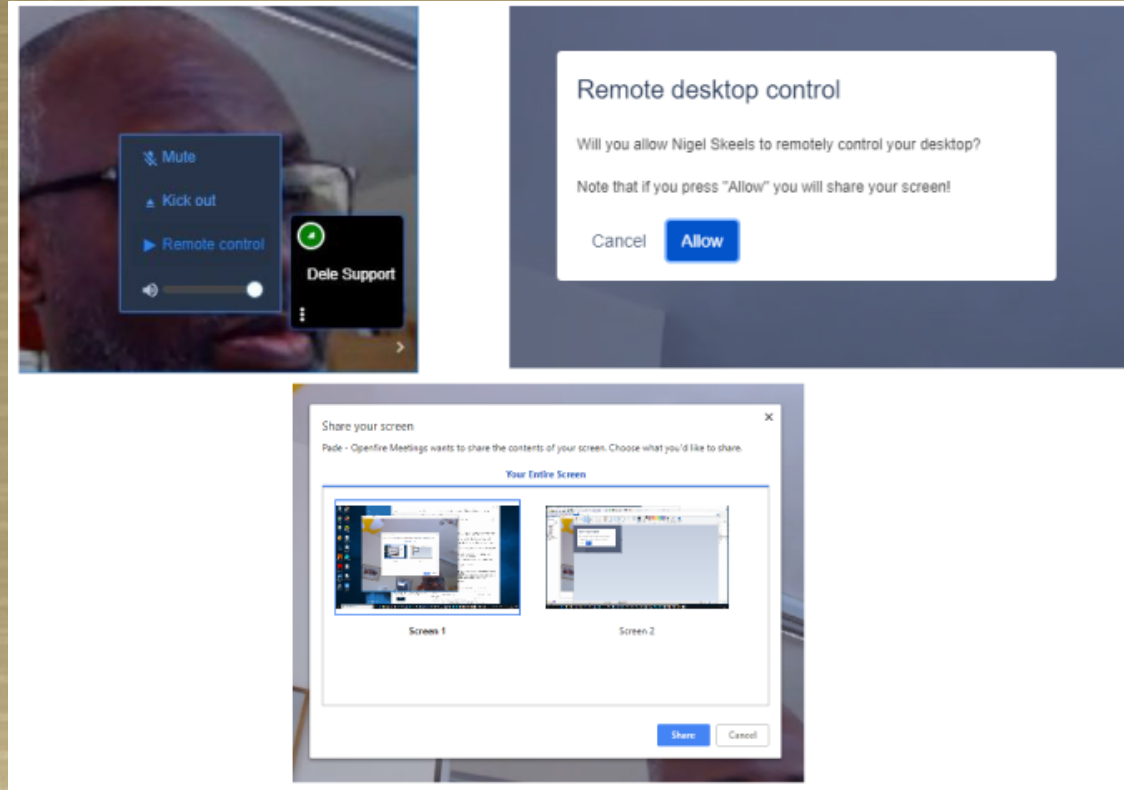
Mute

Kick out

Remote control

Dele Support

Remote desktop control

Will you allow Nigel Skeels to remotely control your desktop?

Note that if you press "Allow" you will share your screen!

Cancel Allow

Share your screen ×

Pade - Openfire Meetings wants to share the contents of your screen. Choose what you'd like to share.

Your Entire Screen

Screen 1

Screen 2

Share Cancel